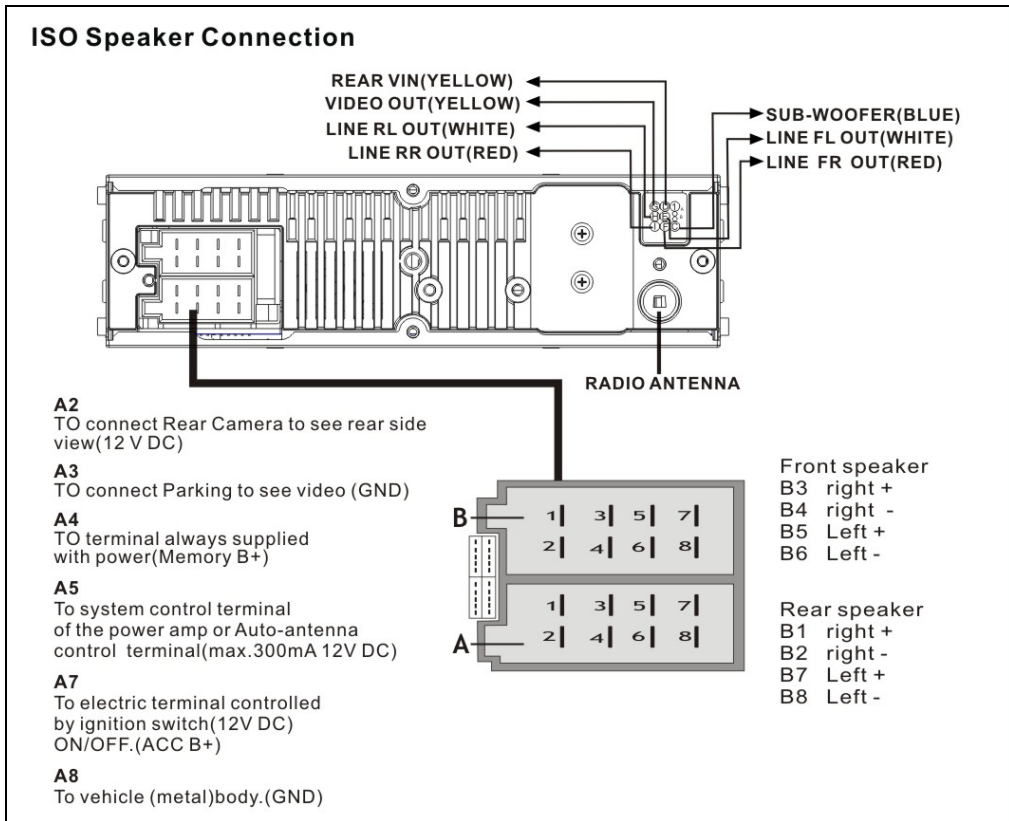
ISO Speaker Connection

REAR VIN(YELLOW)
VIDEO OUT(YELLOW)
LINE RL OUT(WHITE)
LINE RR OUT(RED)

SUB-WOOFER(BLUE)
LINE FL OUT(WHITE)
LINE FR OUT(RED)

RADIO ANTENNA

A2
TO connect Rear Camera to see rear side view(12 V DC)

A3
TO connect Parking to see video (GND)

A4
TO terminal always supplied with power(Memory B+)

A5
To system control terminal of the power amp or Auto-antenna control terminal(max.300mA 12V DC)

A7
To electric terminal controlled by ignition switch(12V DC) ON/OFF.(ACC B+)

A8
To vehicle (metal)body.(GND)

B
1 3 5 7
2 4 6 8

1 3 5 7
2 4 6 8
A

Front speaker
B3 right +
B4 right -
B5 Left +
B6 Left -

Rear speaker
B1 right +
B2 right -
B7 Left +
B8 Left -